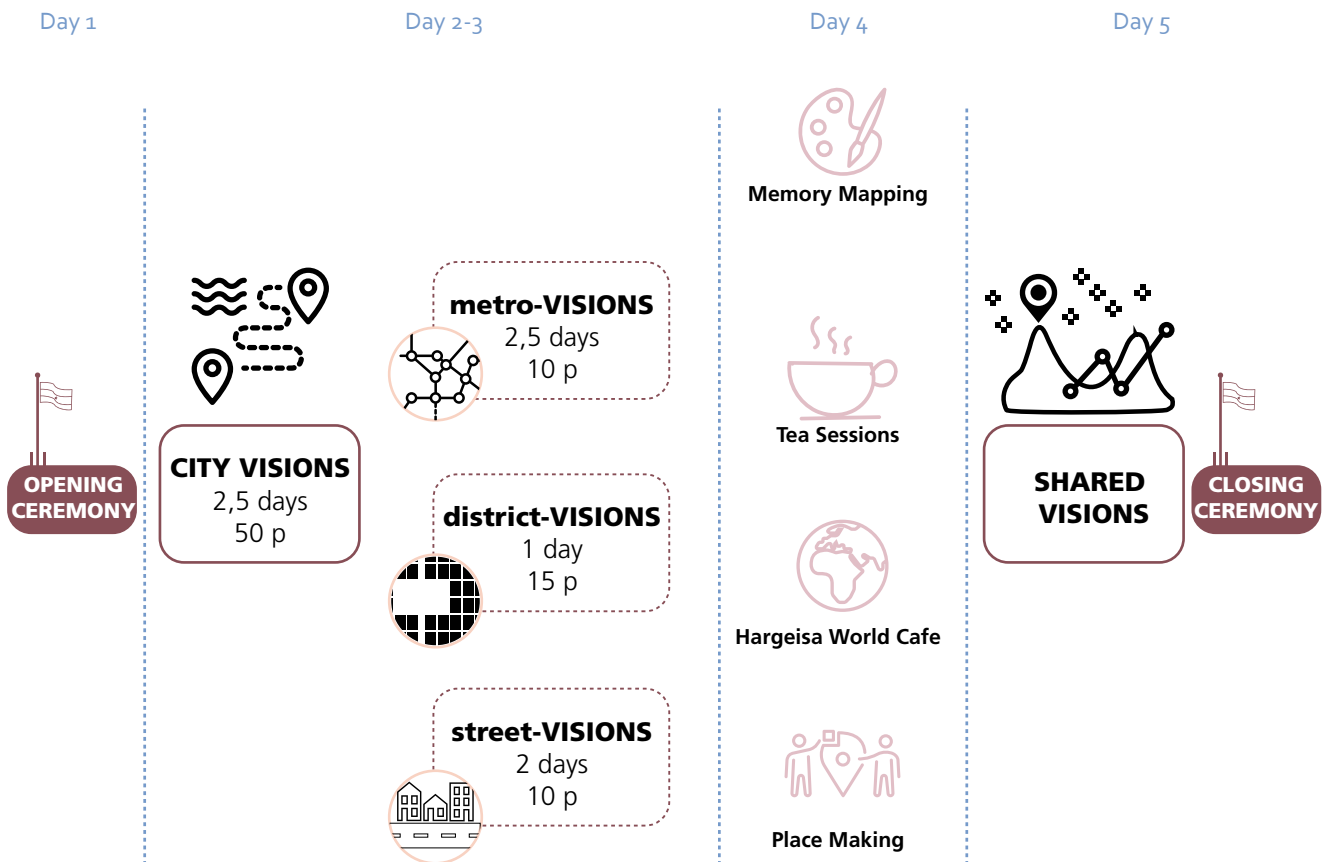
Day 1

Day 2-3

Day 4

Day 5

OPENING CEREMONY

CITY VISIONS
2,5 days
50 p

metro-VISIONS
2,5 days
10 p

district-VISIONS
1 day
15 p

street-VISIONS
2 days
10 p

Memory Mapping

Tea Sessions

Hargeisa World Cafe

Place Making

SHARED VISIONS

CLOSING CEREMONY